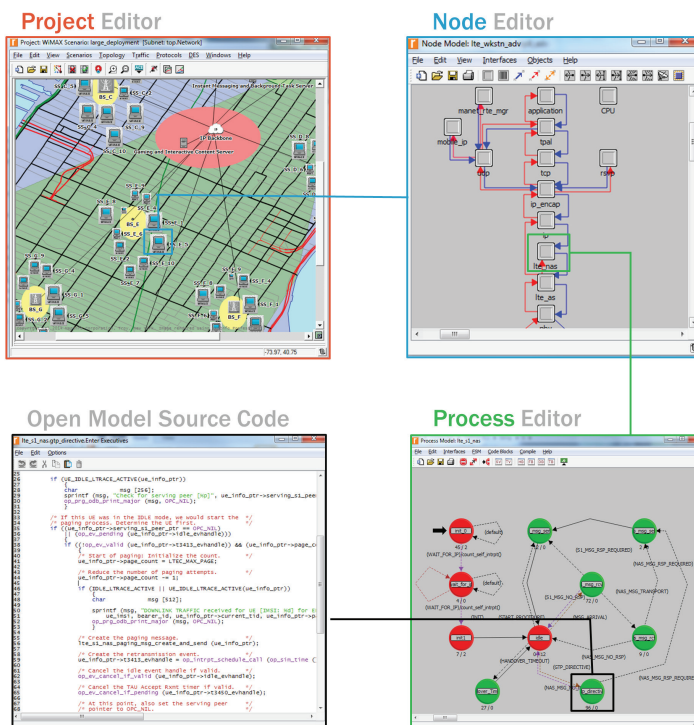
Project Editor

Project: WiMAX Scenario: large_deployment [Subnet: top.Network]

File Edit View Scenarios Topology Traffic Protocols DES Windows Help

Instant Messaging and Background Task Server

IP Backbone

Gaming and Interactive Content Server

BS_C

BS_E

BS_F

BS_G

-73.97, 40.75

Node Editor

Node Model: lte_wkstn_adv

File Edit View Interfaces Objects Help

manet_rte_mgr

application

CPU

tpal

mobile_ip

udp

tcp

rsvp

ip_encap

ip

lte_nas

lte_as

Open Model Source Code

lte_s1_nas.gtp_directive.Enter Executives

File Edit Options

```
if (UE_IDLE_LTRACE_ACTIVE(ue_info_ptr))
    {
    char                msg [256];
    sprintf (msg, "Check for serving peer [%p]", ue_info_ptr->serving_s1_pee
    op_prg_odb_print_major (msg, OPC_NIL);
    }

/* If this UE was in the IDLE mode, we would start the  */
/* paging process. Determine the UE first.              */
if ((ue_info_ptr->serving_s1_peer_ptr == OPC_NIL)
    || (op_ev_pending (ue_info_ptr->idle_evhandle)))
    {
    if ((op_ev_valid (ue_info_ptr->t3413_evhandle)) && (ue_info_ptr->page_c
        {
        /* Start of paging: Initialize the count.       */
        ue_info_ptr->page_count = LTEC_MAX_PAGE;

        /* Reduce the number of paging attempts.        */
        ue_info_ptr->page_count -= 1;

        if (IDLE_LTRACE_ACTIVE || UE_IDLE_LTRACE_ACTIVE(ue_info_ptr))
            {
            char            msg [512];

            sprintf (msg, "DOWNLINK TRAFFIC received for UE [IMSI: %d] for E
                ue_imsi, bearer_id, ue_info_ptr->current_tid, ue_info_ptr->p
            op_prg_odb_print_major (msg, OPC_NIL);
            }

        /* Create the paging message.                   */
        lte_s1_nas_paging_msg_create_and_send (ue_info_ptr);

        /* Create the retransmission event.             */
        ue_info_ptr->t3413_evhandle = op_intrpt_schedule_call (op_sim_time (

        /* Cancel the idle event handle if valid.       */
        op_ev_cancel_if_valid (ue_info_ptr->idle_evhandle);

        /* Cancel the TAU Accept Rxmt timer if valid.   */
        op_ev_cancel_if_pending (ue_info_ptr->t3450_evhandle);

        /* At this point, also set the serving peer     */
        /* pointer to OPC_NIL.                          */
```

Process Editor

Process Model: lte_s1_nas

File Edit Interfaces FSM Code Blocks Compile Help

init_0

45 / 2

(default)

(WAIT_FOR_IP)/(count_self_intrpt)

wait_for_ip

4 / 0

(default)

(WAIT_FOR_IP)/(count_self_intrpt)

init1

7 / 2

(INIT)

idle

0 / 12

(HANDOVER_TIMEOUT)

(GTP_DIRECTIVE)

(NAS_MSG_RSP)

handover_tim

27 / 0

gtp_directive

36 / 0

s1_msg_sen

2 / 0

(S1_MSG_RSP_REQUIRED)

s1_msg_rcv

72 / 0

(S1_MSG_NO_RSP)

(START_BOOTSTRAP)

(MSG_ARRIVAL)

nas_msg_snd

2 / 0

(NAS_MSG_RSP_REQUIRED)

(NAS_MSG_TRANSPORT)

(NAS_MSG_NO_RSP)

nas_msg_rcv

9 / 0

(NAS_MSG_RSP_REQUIRED)